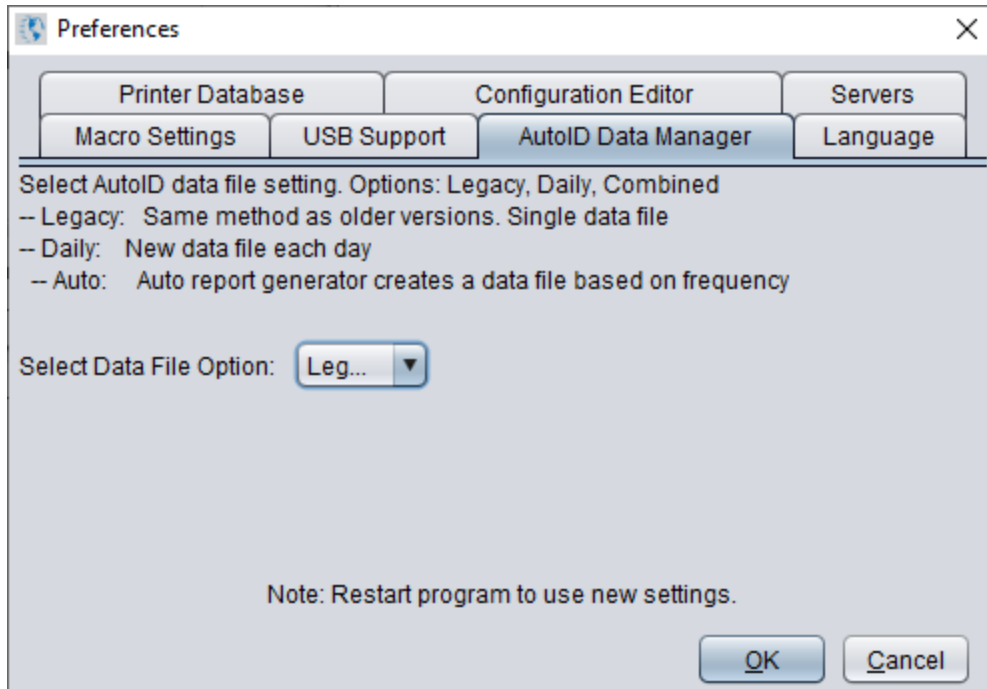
Preferences

Printer Database
Configuration Editor
Servers
Macro Settings
USB Support
AutoID Data Manager
Language

Select AutoID data file setting. Options: Legacy, Daily, Combined
-- Legacy: Same method as older versions. Single data file
-- Daily: New data file each day
-- Auto: Auto report generator creates a data file based on frequency

Select Data File Option: Leg...

Note: Restart program to use new settings.

OK
Cancel